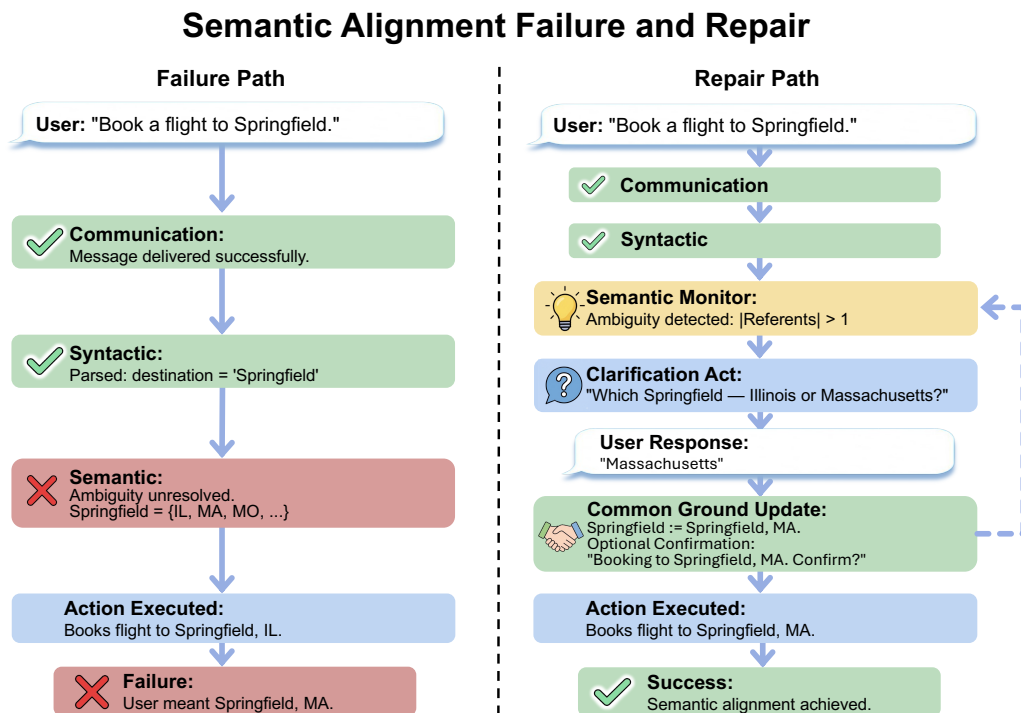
Semantic Alignment Failure and Repair

Failure Path

User: "Book a flight to Springfield."

Communication:
Message delivered successfully.

Syntactic:
Parsed: destination = 'Springfield'

Semantic:
Ambiguity unresolved.
Springfield = {IL, MA, MO, ...}

Action Executed:
Books flight to Springfield, IL.

Failure:
User meant Springfield, MA.

Repair Path

User: "Book a flight to Springfield."

Communication

Syntactic

Semantic Monitor:
Ambiguity detected: |Referents| > 1

Clarification Act:
"Which Springfield — Illinois or Massachusetts?"

User Response:
"Massachusetts"

Common Ground Update:
Springfield := Springfield, MA.
Optional Confirmation:
"Booking to Springfield, MA. Confirm?"

Action Executed:
Books flight to Springfield, MA.

Success:
Semantic alignment achieved.